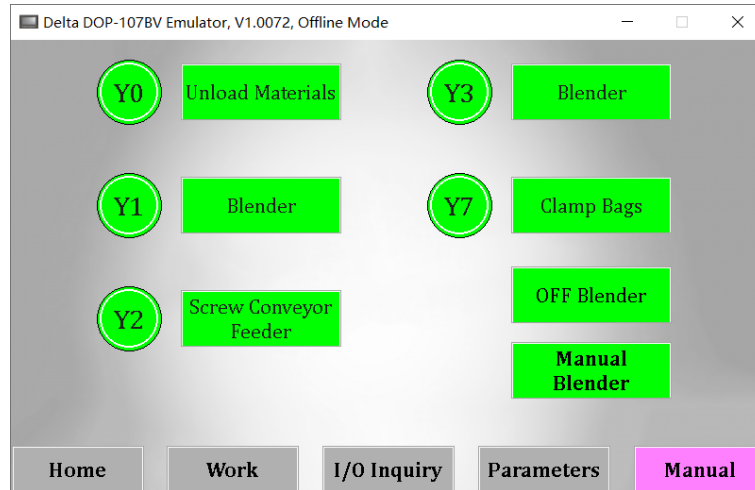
Delta DOP-107BV Emulator, V1.0072, Offline Mode

Y0 Unload Materials

Y3 Blender

Y1 Blender

Y7 Clamp Bags

Y2 Screw Conveyor Feeder

OFF Blender

Manual Blender

Home

Work

I/O Inquiry

Parameters

Manual